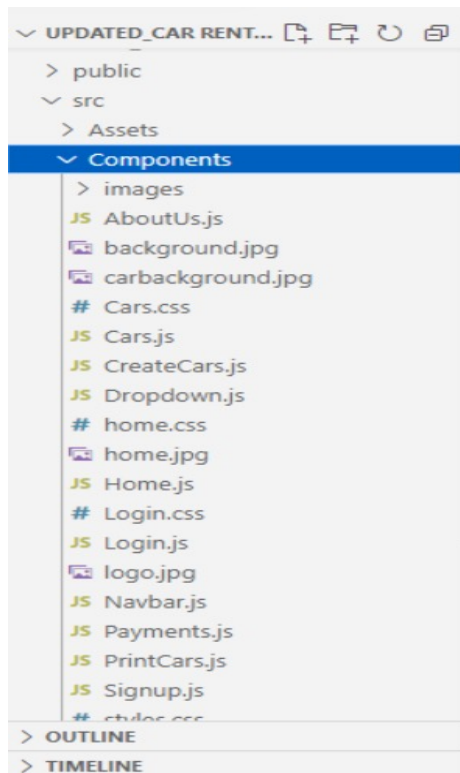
UPDATED_CAR RENT...
> public
src
> Assets
Components
> images
JS AboutUs.js
background.jpg
carbackground.jpg
# Cars.css
JS Cars.js
JS CreateCars.js
JS Dropdown.js
# home.css
home.jpg
JS Home.js
# Login.css
JS Login.js
logo.jpg
JS Navbar.js
JS Payments.js
JS PrintCars.js
JS Signup.js
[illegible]
> OUTLINE
> TIMELINE